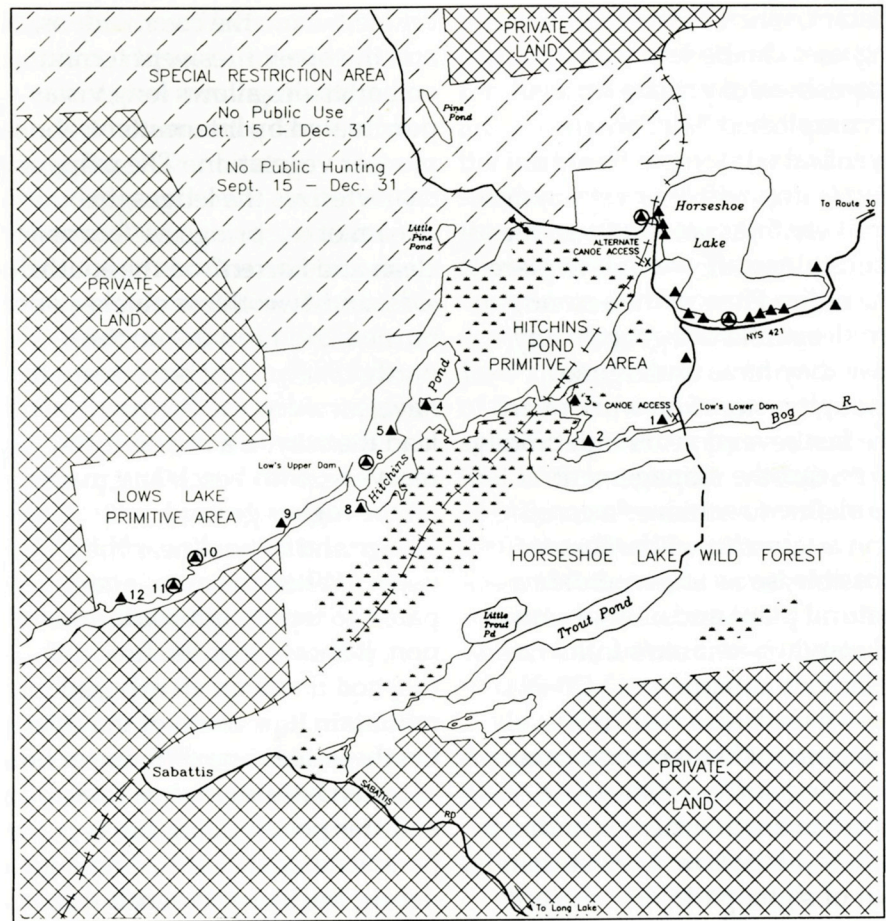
PRIVATE LAND

SPECIAL RESTRICTION AREA
No Public Use
Oct. 15 – Dec. 31

No Public Hunting
Sept. 15 – Dec. 31

Pine Pond

Little Pine Pond

Horseshoe Lake

To Route 30

ALTERNATE CANOE ACCESS

NYS 421

PRIVATE LAND

HITCHINS POND PRIMITIVE AREA

Pond

Hitchins

4

5

3

CANOE ACCESS

1

Low's Lower Dam

Bog R

2

6

Low's Upper Dam

8

9

LOWS LAKE PRIMITIVE AREA

10

11

12

HORSESHOE LAKE WILD FOREST

Little Trout Pd

Trout Pond

Sabattis

SABATTIS RD

PRIVATE LAND

To Long Lake